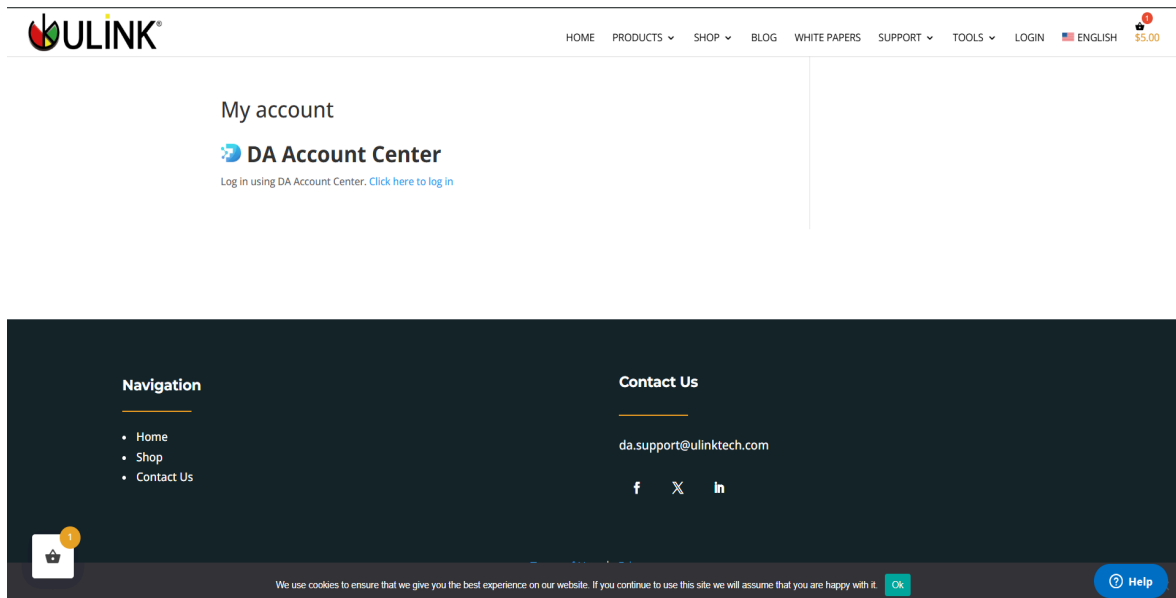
ULINK®

HOME PRODUCTS SHOP BLOG WHITE PAPERS SUPPORT TOOLS LOGIN ENGLISH 1 $5.00

My account

DA Account Center

Log in using DA Account Center. Click here to log in

Navigation

- Home
- Shop
- Contact Us

Contact Us

da.support@ulinktech.com

f 𝕏 in

1

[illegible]

We use cookies to ensure that we give you the best experience on our website. If you continue to use this site we will assume that you are happy with it. Ok

Help